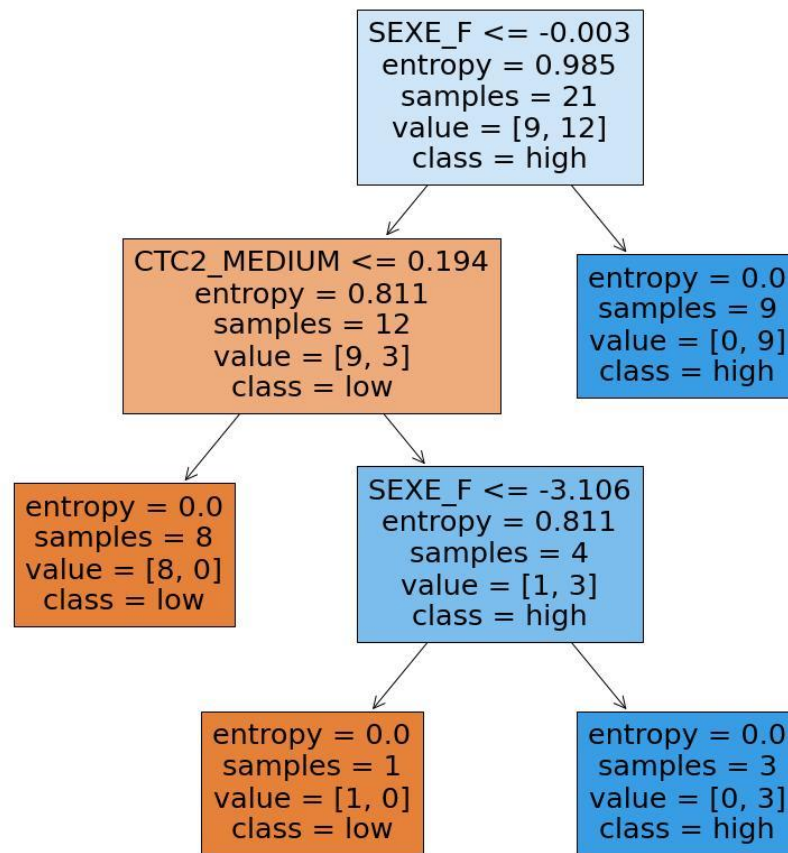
SEXE_F <= -0.003
entropy = 0.985
samples = 21
value = [9, 12]
class = high

CTC2_MEDIUM <= 0.194
entropy = 0.811
samples = 12
value = [9, 3]
class = low

entropy = 0.0
samples = 9
value = [0, 9]
class = high

entropy = 0.0
samples = 8
value = [8, 0]
class = low

SEXE_F <= -3.106
entropy = 0.811
samples = 4
value = [1, 3]
class = high

entropy = 0.0
samples = 1
value = [1, 0]
class = low

entropy = 0.0
samples = 3
value = [0, 3]
class = high